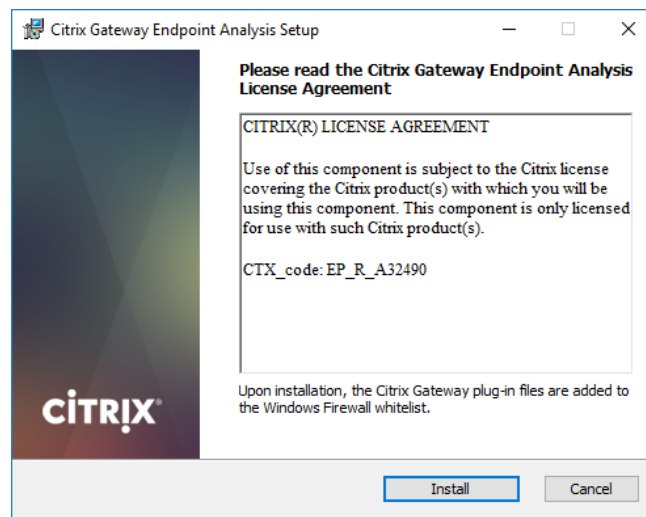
Citrix Gateway Endpoint Analysis Setup

Please read the Citrix Gateway Endpoint Analysis License Agreement

CITRIX(R) LICENSE AGREEMENT

Use of this component is subject to the Citrix license covering the Citrix product(s) with which you will be using this component. This component is only licensed for use with such Citrix product(s).

CTX_code: EP_R_A32490

Upon installation, the Citrix Gateway plug-in files are added to the Windows Firewall whitelist.

CITRIX

Install

Cancel